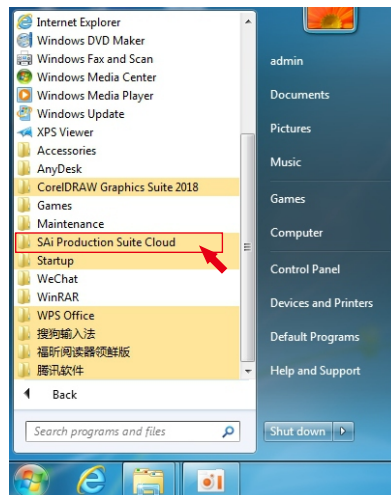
Internet Explorer
Windows DVD Maker
Windows Fax and Scan
Windows Media Center
Windows Media Player
Windows Update
XPS Viewer
Accessories
AnyDesk
CorelDRAW Graphics Suite 2018
Games
Maintenance
SAi Production Suite Cloud
Startup
WeChat
WinRAR
WPS Office
搜狗输入法
福昕阅读器领鲜版
腾讯软件

Back

Search programs and files

admin
Documents
Pictures
Music
Games
Computer
Control Panel
Devices and Printers
Default Programs
Help and Support

Shut down